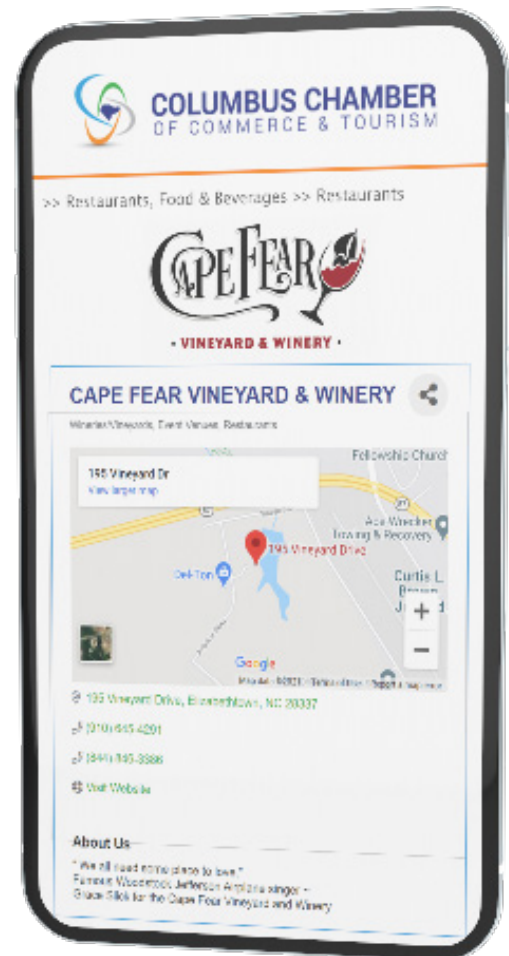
COLUMBUS CHAMBER
OF COMMERCE & TOURISM

>> Restaurants, Food & Beverages >> Restaurants

CAPE FEAR
· VINEYARD & WINERY ·

CAPE FEAR VINEYARD & WINERY

Wineries/Vineyards, Event Venues, Restaurants

195 Vineyard Dr
View larger map

Fellowship Church
Ace Wrecker Towing & Recovery
Curtis L.
195 Vineyard Drive
Del-Ton
Google
+
−

195 Vineyard Drive, Elizabethtown, NC 28337
(910) 645-4291
(844) 745-3386
Visit Website

About Us

" We all need some place to love."
Famous Woodstock Jefferson Airplane singer –
Grace Slick for the Cape Fear Vineyard and Winery